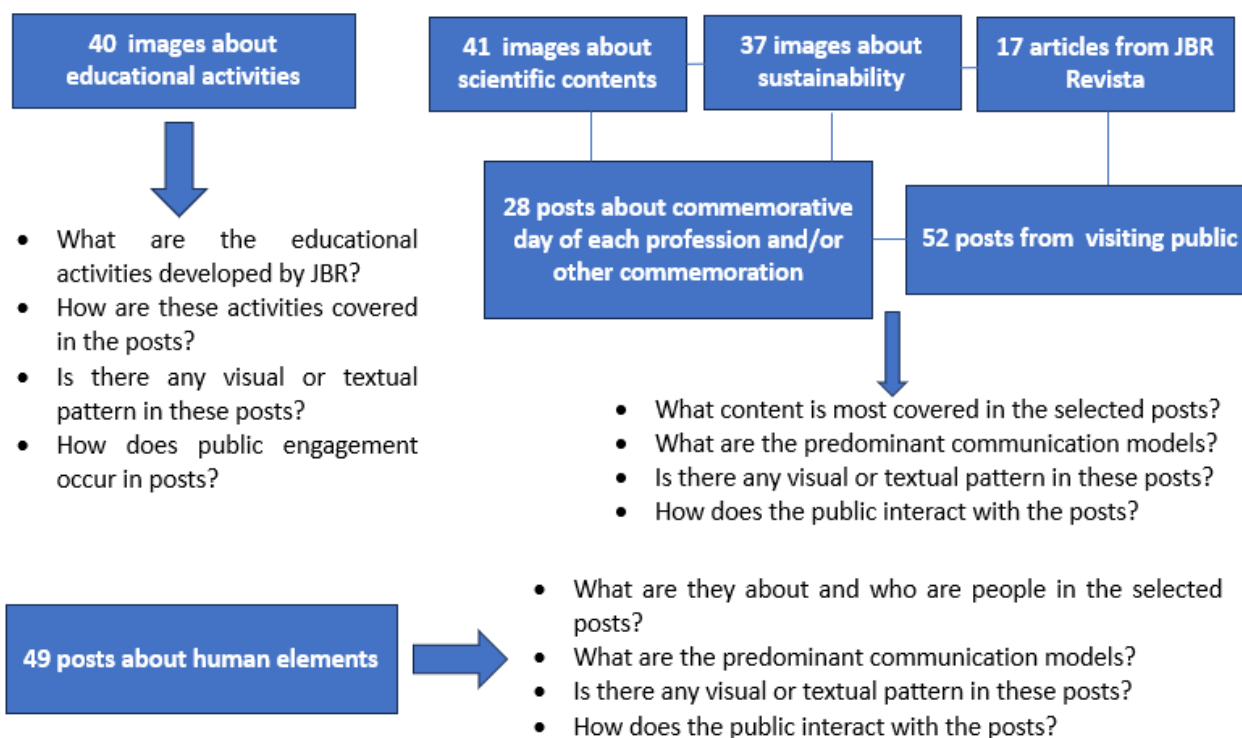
40 images about educational activities

- What are the educational activities developed by JBR?
- How are these activities covered in the posts?
- Is there any visual or textual pattern in these posts?
- How does public engagement occur in posts?

41 images about scientific contents

37 images about sustainability

17 articles from JBR Revista

28 posts about commemorative day of each profession and/or other commemoration

52 posts from visiting public

- What content is most covered in the selected posts?
- What are the predominant communication models?
- Is there any visual or textual pattern in these posts?
- How does the public interact with the posts?

49 posts about human elements

- What are they about and who are people in the selected posts?
- What are the predominant communication models?
- Is there any visual or textual pattern in these posts?
- How does the public interact with the posts?